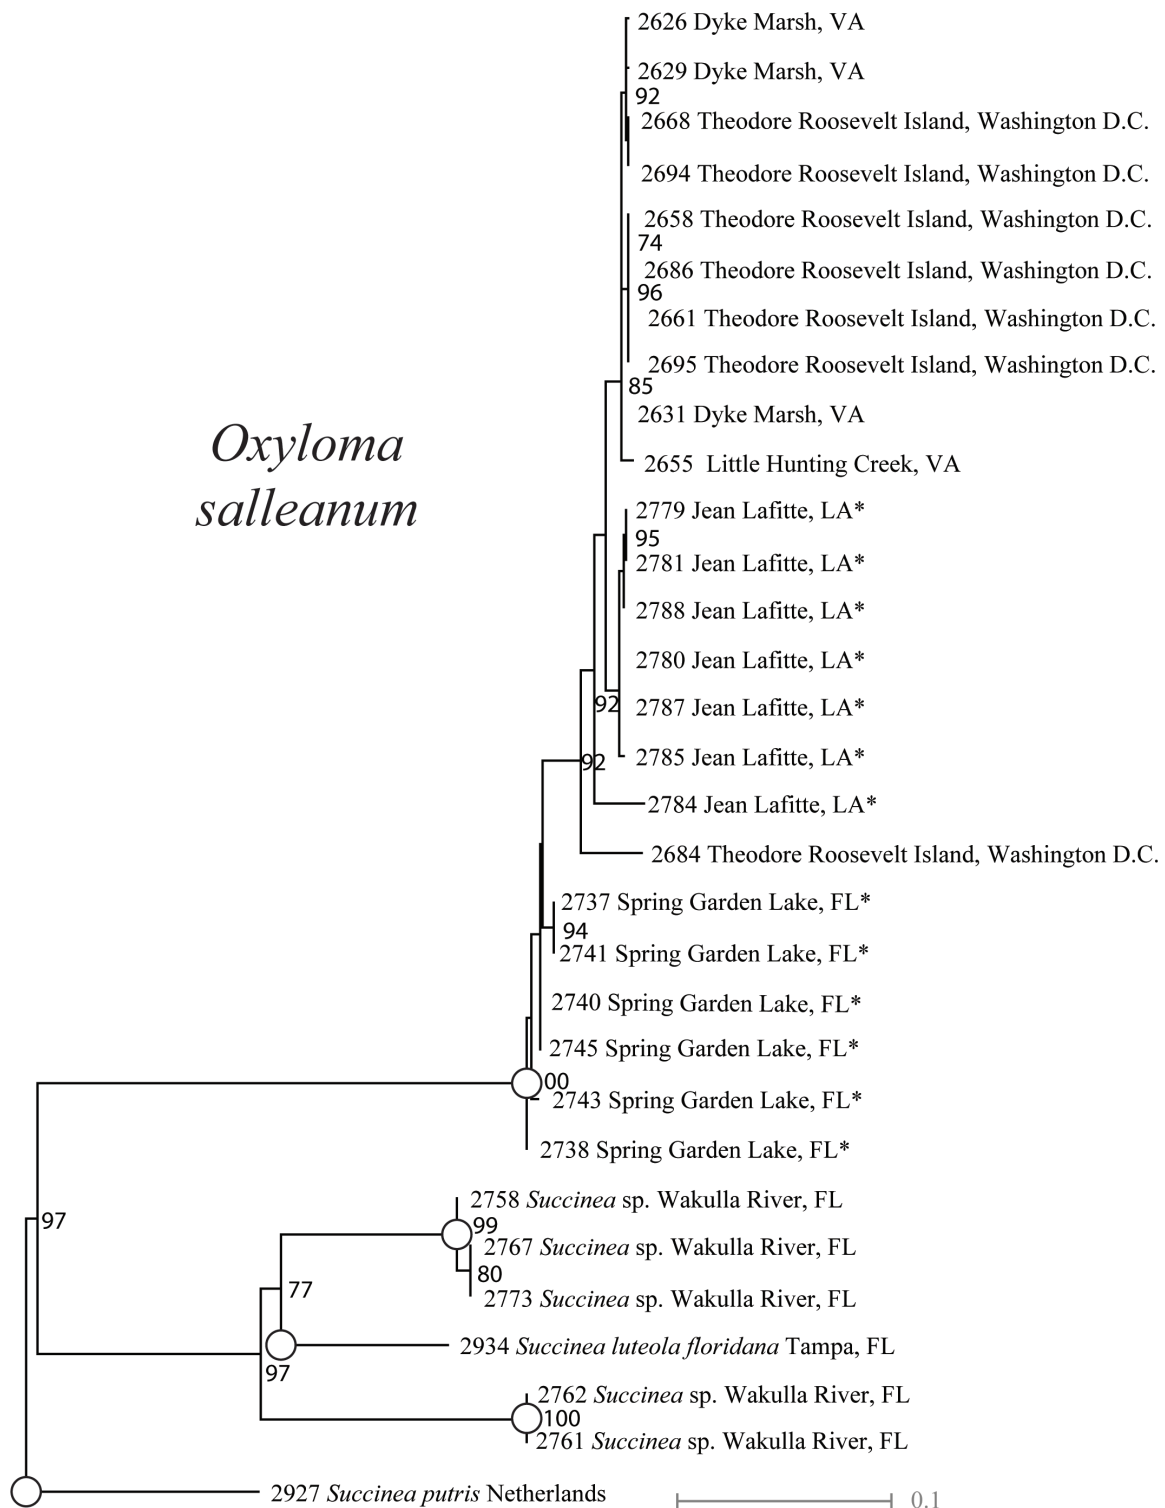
*Oxyloma salleanum*

2626 Dyke Marsh, VA
2629 Dyke Marsh, VA
92
2668 Theodore Roosevelt Island, Washington D.C.
2694 Theodore Roosevelt Island, Washington D.C.
2658 Theodore Roosevelt Island, Washington D.C.
74
2686 Theodore Roosevelt Island, Washington D.C.
96
2661 Theodore Roosevelt Island, Washington D.C.
2695 Theodore Roosevelt Island, Washington D.C.
85
2631 Dyke Marsh, VA
2655 Little Hunting Creek, VA
2779 Jean Lafitte, LA*
95
2781 Jean Lafitte, LA*
2788 Jean Lafitte, LA*
2780 Jean Lafitte, LA*
92
2787 Jean Lafitte, LA*
92
2785 Jean Lafitte, LA*
2784 Jean Lafitte, LA*
2684 Theodore Roosevelt Island, Washington D.C.
2737 Spring Garden Lake, FL*
94
2741 Spring Garden Lake, FL*
2740 Spring Garden Lake, FL*
2745 Spring Garden Lake, FL*
00
2743 Spring Garden Lake, FL*
2738 Spring Garden Lake, FL*
97
2758 *Succinea* sp. Wakulla River, FL
99
2767 *Succinea* sp. Wakulla River, FL
80
2773 *Succinea* sp. Wakulla River, FL
77
2934 *Succinea luteola floridana* Tampa, FL
97
2762 *Succinea* sp. Wakulla River, FL
100
2761 *Succinea* sp. Wakulla River, FL
2927 *Succinea putris* Netherlands
0.1